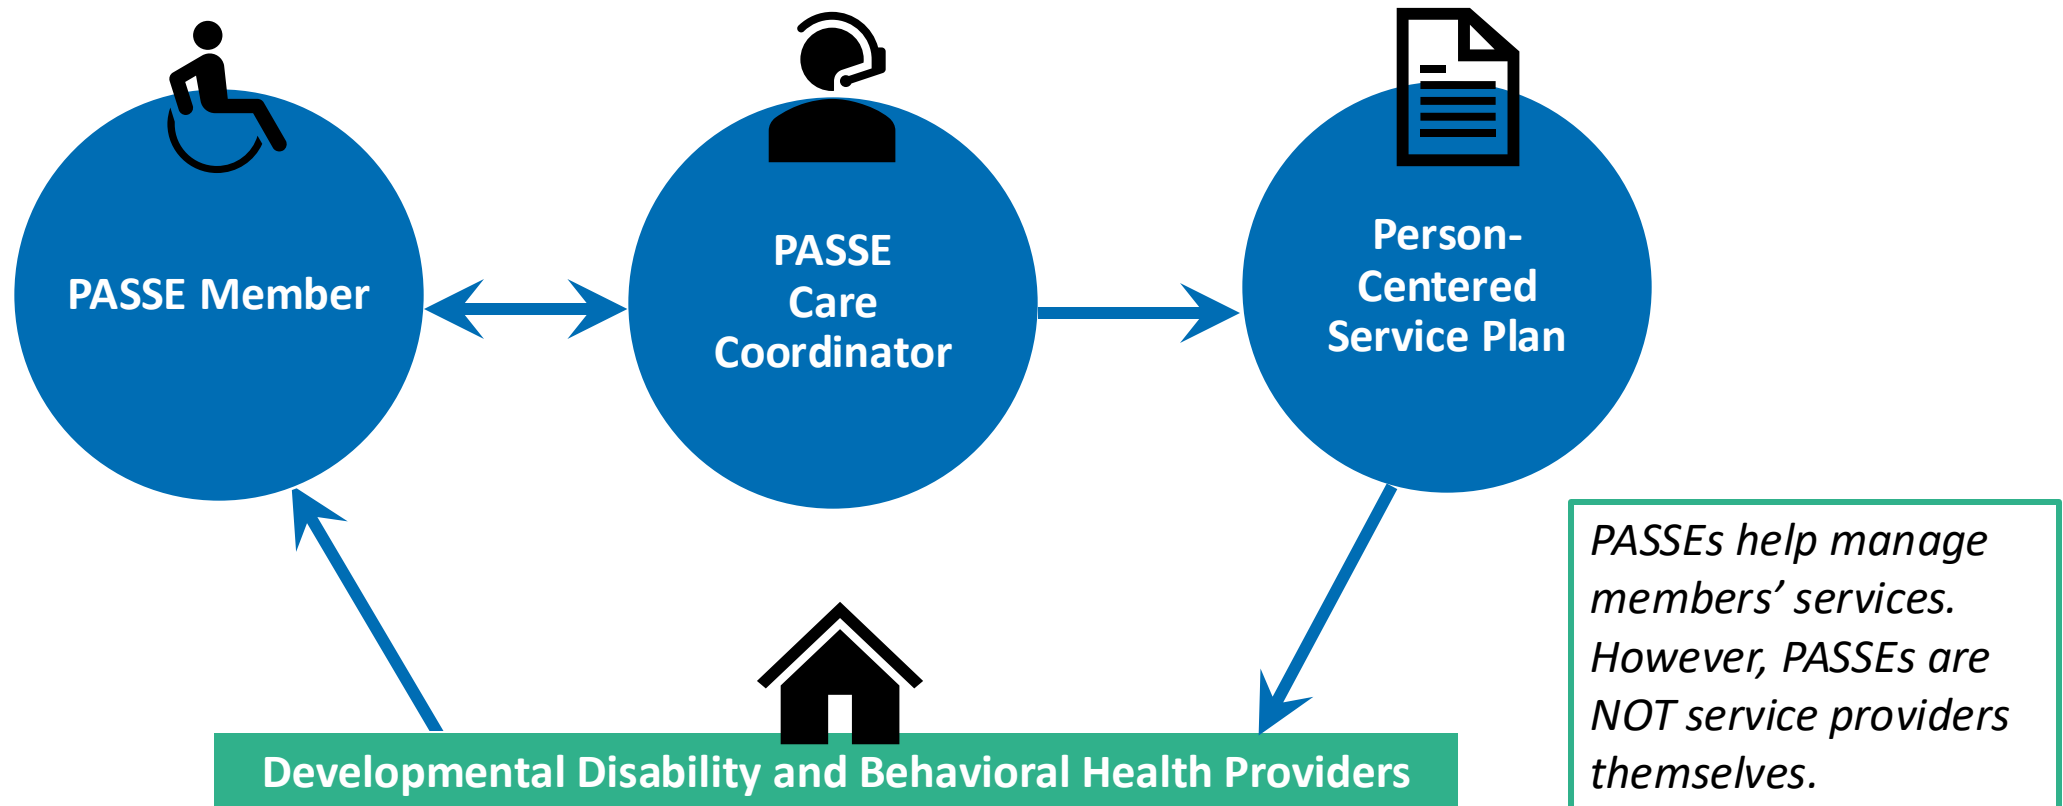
PASSE Member

PASSE Care Coordinator

Person-Centered Service Plan

Developmental Disability and Behavioral Health Providers

*PASSEs help manage members' services. However, PASSEs are NOT service providers themselves.*